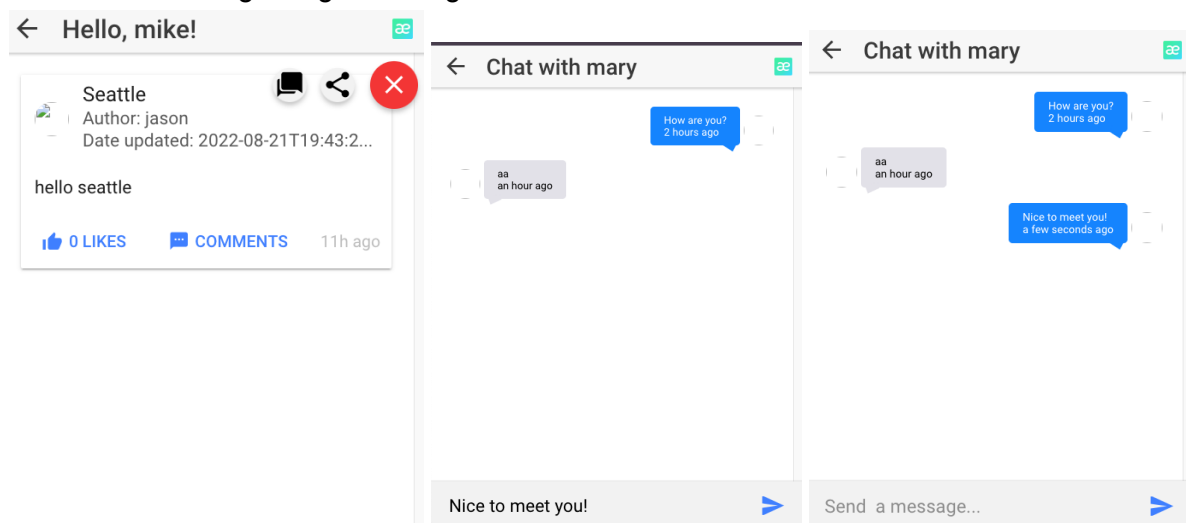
Hello, mike!

æ

Seattle
Author: jason
Date updated: 2022-08-21T19:43:2...

hello seattle

0 LIKES

COMMENTS

11h ago

Chat with mary

æ

How are you?
2 hours ago

aa
an hour ago

Nice to meet you!

Chat with mary

æ

How are you?
2 hours ago

aa
an hour ago

Nice to meet you!
a few seconds ago

Send a message...